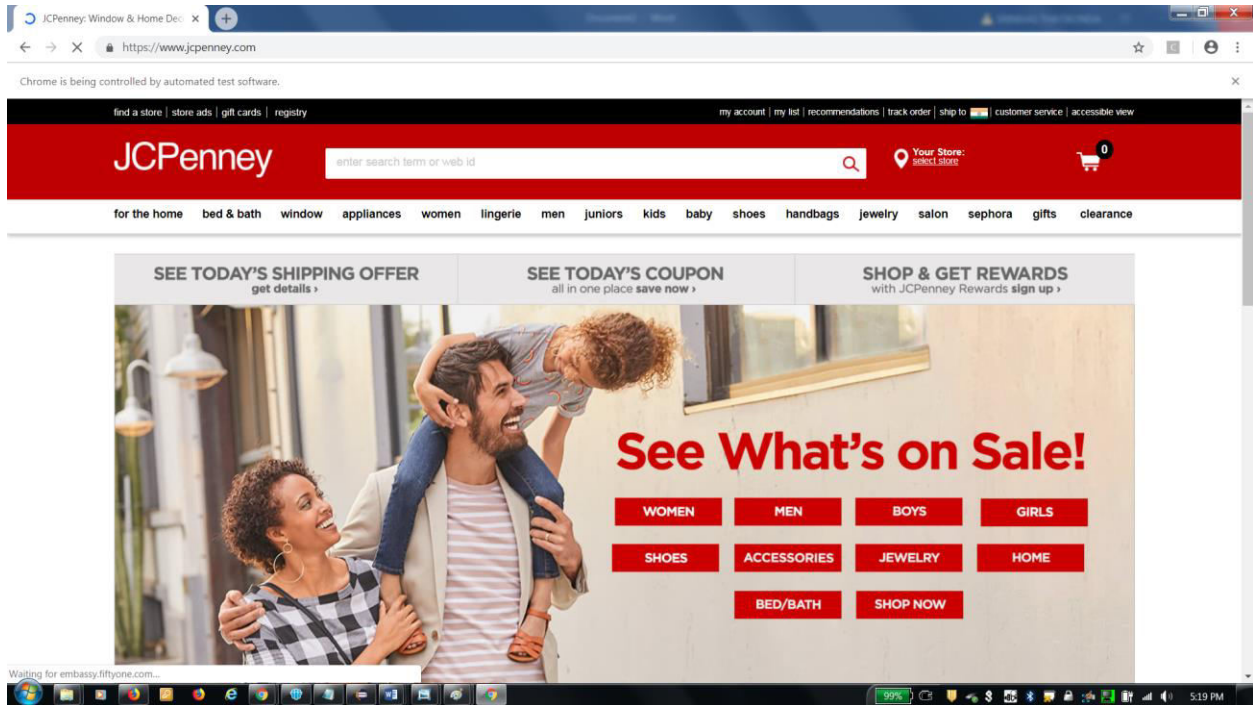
JCPenney: Window & Home Dec ×

https://www.jcpenney.com

Chrome is being controlled by automated test software.

find a store | store ads | gift cards | registry

my account | my list | recommendations | track order | ship to | customer service | accessible view

JCPenney

enter search term or web id

Your Store: select store

0

for the home bed & bath window appliances women lingerie men juniors kids baby shoes handbags jewelry salon sephora gifts clearance

SEE TODAY'S SHIPPING OFFER get details ›

SEE TODAY'S COUPON all in one place save now ›

SHOP & GET REWARDS with JCPenney Rewards sign up ›

See What's on Sale!

WOMEN MEN BOYS GIRLS

SHOES ACCESSORIES JEWELRY HOME

BED/BATH SHOP NOW

Waiting for embassy.fiftyone.com...

99%

5:19 PM